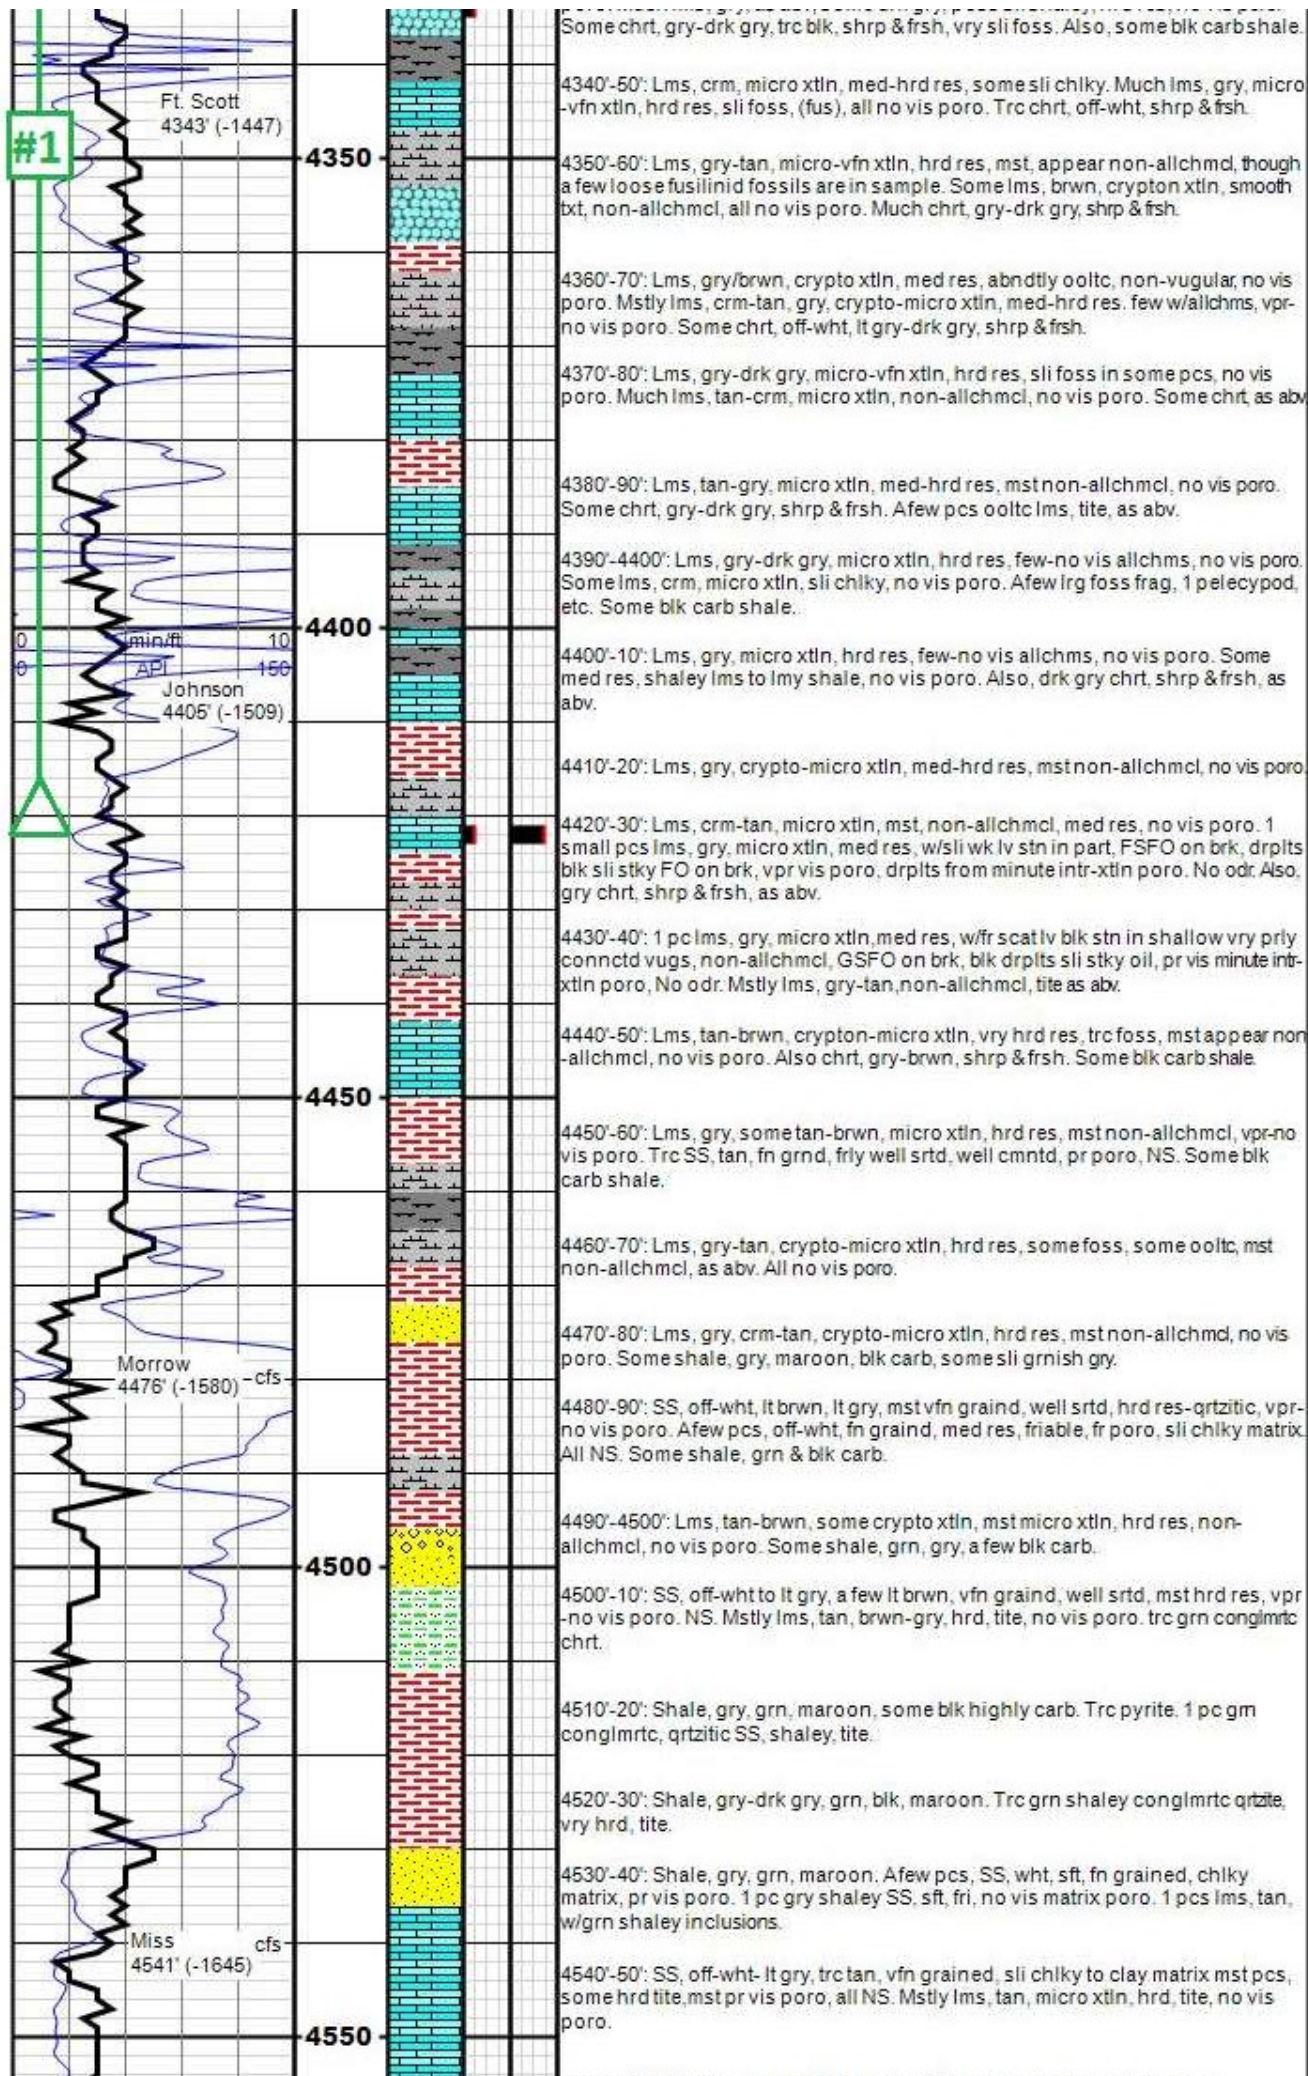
#1

Ft. Scott
4343' (-1447)

4350

4400

0 min/ft 10
0 API 150
Johnson
4405' (-1509)

4450

Morrow
4476' (-1580)
cfs

4500

Miss
4541' (-1645)
cfs

4550

Some chrt, gry-drk gry, trc blk, shrp & frsh, vry sli foss. Also, some blk carb shale.

4340'-50': Lms, crm, micro xtln, med-hrd res, some sli chlky. Much lms, gry, micro-vfn xtln, hrd res, sli foss, (fus), all no vis poro. Trc chrt, off-wht, shrp & frsh.

4350'-60': Lms, gry-tan, micro-vfn xtln, hrd res, mst, appear non-allchmcl, though a few loose fusilinid fossils are in sample. Some lms, brwn, crypton xtln, smooth txt, non-allchmcl, all no vis poro. Much chrt, gry-drk gry, shrp & frsh.

4360'-70': Lms, gry/brwn, crypto xtln, med res, abndtly ooltc, non-vugular, no vis poro. Mstly lms, crm-tan, gry, crypto-micro xtln, med-hrd res. few w/allchms, vpr-no vis poro. Some chrt, off-wht, lt gry-drk gry, shrp & frsh.

4370'-80': Lms, gry-drk gry, micro-vfn xtln, hrd res, sli foss in some pcs, no vis poro. Much lms, tan-crm, micro xtln, non-allchmcl, no vis poro. Some chrt, as abv

4380'-90': Lms, tan-gry, micro xtln, med-hrd res, mst non-allchmcl, no vis poro. Some chrt, gry-drk gry, shrp & frsh. A few pcs ooltc lms, tite, as abv.

4390'-4400': Lms, gry-drk gry, micro xtln, hrd res, few-no vis allchms, no vis poro. Some lms, crm, micro xtln, sli chlky, no vis poro. A few lrg foss frag, 1 pelecypod, etc. Some blk carb shale.

4400'-10': Lms, gry, micro xtln, hrd res, few-no vis allchms, no vis poro. Some med res, shaley lms to lmy shale, no vis poro. Also, drk gry chrt, shrp & frsh, as abv.

4410'-20': Lms, gry, crypto-micro xtln, med-hrd res, mst non-allchmcl, no vis poro.

4420'-30': Lms, crm-tan, micro xtln, mst, non-allchmcl, med res, no vis poro. 1 small pcs lms, gry, micro xtln, med res, w/sli wk lv stn in part, FSFO on brk, drplts blk sli stky FO on brk, vpr vis poro, drplts from minute intr-xtln poro. No odr. Also, gry chrt, shrp & frsh, as abv.

4430'-40': 1 pc lms, gry, micro xtln,med res, w/fr scat lv blk stn in shallow vry prly connctd vugs, non-allchmcl, GSFO on brk, blk drplts sli stky oil, pr vis minute intr-xtln poro, No odr. Mstly lms, gry-tan,non-allchmcl, tite as abv.

4440'-50': Lms, tan-brwn, crypton-micro xtln, vry hrd res, trc foss, mst appear non-allchmcl, no vis poro. Also chrt, gry-brwn, shrp & frsh. Some blk carb shale.

4450'-60': Lms, gry, some tan-brwn, micro xtln, hrd res, mst non-allchmcl, vpr-no vis poro. Trc SS, tan, fn grnd, frly well srtd, well cmntd, pr poro, NS. Some blk carb shale.

4460'-70': Lms, gry-tan, crypto-micro xtln, hrd res, some foss, some ooltc, mst non-allchmcl, as abv. All no vis poro.

4470'-80': Lms, gry, crm-tan, crypto-micro xtln, hrd res, mst non-allchmcl, no vis poro. Some shale, gry, maroon, blk carb, some sli grnish gry.

4480'-90': SS, off-wht, lt brwn, lt gry, mst vfn graind, well srtd, hrd res-qrtzitic, vpr-no vis poro. A few pcs, off-wht, fn graind, med res, friable, fr poro, sli chlky matrix. All NS. Some shale, grn & blk carb.

4490'-4500': Lms, tan-brwn, some crypto xtln, mst micro xtln, hrd res, non-allchmcl, no vis poro. Some shale, grn, gry, a few blk carb.

4500'-10': SS, off-wht to lt gry, a few lt brwn, vfn graind, well srtd, mst hrd res, vpr-no vis poro. NS. Mstly lms, tan, brwn-gry, hrd, tite, no vis poro. trc grn conglmrtc chrt.

4510'-20': Shale, gry, grn, maroon, some blk highly carb. Trc pyrite. 1 pc grn conglmrtc, qrtzitic SS, shaley, tite.

4520'-30': Shale, gry-drk gry, grn, blk, maroon. Trc grn shaley conglmrtc qrtzite, vry hrd, tite.

4530'-40': Shale, gry, grn, maroon. A few pcs, SS, wht, sft, fn grained, chlky matrix, pr vis poro. 1 pc gry shaley SS, sft, fri, no vis matrix poro. 1 pcs lms, tan, w/grn shaley inclusions.

4540'-50': SS, off-wht- lt gry, trc tan, vfn grained, sli chlky to clay matrix mst pcs, some hrd tite,mst pr vis poro, all NS. Mstly lms, tan, micro xtln, hrd, tite, no vis poro.